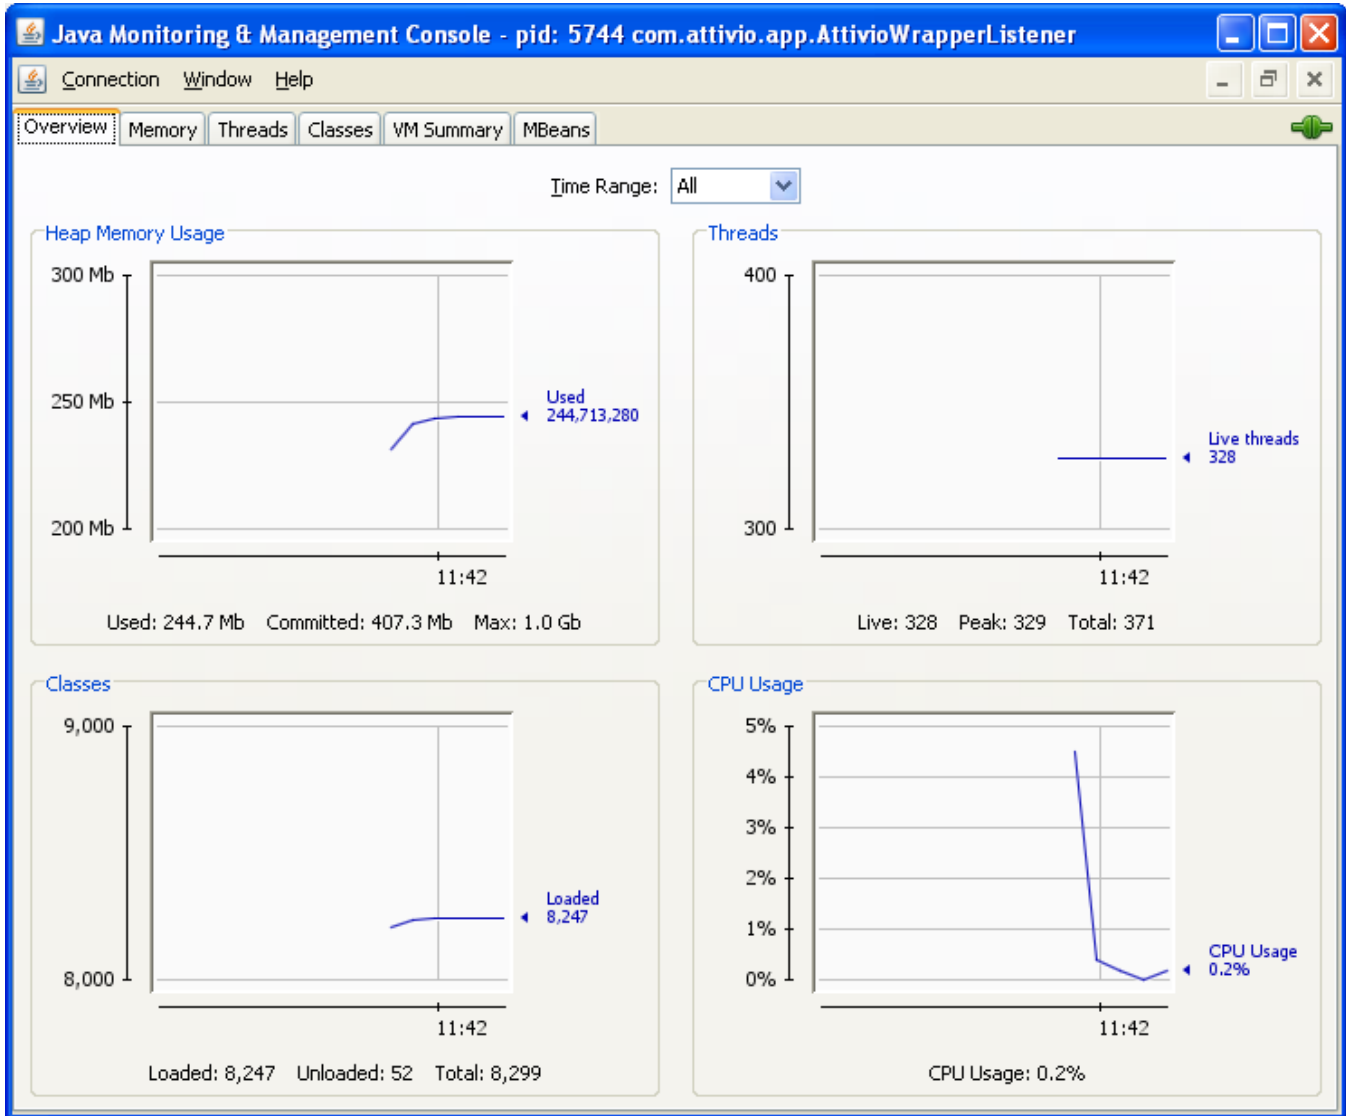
Java Monitoring & Management Console - pid: 5744 com.attivio.app.AttivioWrapperListener

Connection Window Help

Overview Memory Threads Classes VM Summary MBeans

Time Range: All

Heap Memory Usage

300 Mb
250 Mb
200 Mb

Used
244,713,280

11:42

Used: 244.7 Mb Committed: 407.3 Mb Max: 1.0 Gb

Threads

400
300

Live threads
328

11:42

Live: 328 Peak: 329 Total: 371

Classes

9,000
8,000

Loaded
8,247

11:42

Loaded: 8,247 Unloaded: 52 Total: 8,299

CPU Usage

5%
4%
3%
2%
1%
0%

CPU Usage
0.2%

11:42

CPU Usage: 0.2%